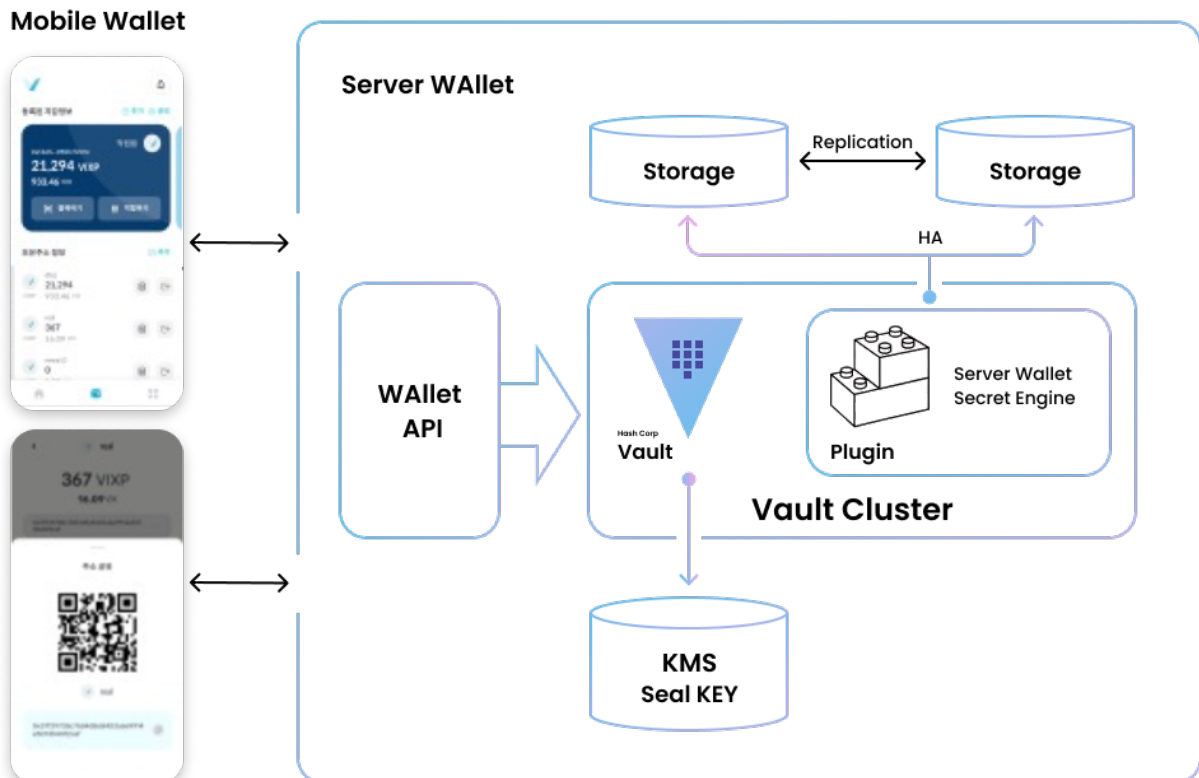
Mobile Wallet

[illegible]

21.294 VIXP
933.46 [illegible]

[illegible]

21.294
933.46 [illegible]

367
33.09 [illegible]

0

367 VIXP
16.89 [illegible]

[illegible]

Server WAllet

Storage

Replication

Storage

HA

WAllet API

Hash Corp
Vault

Plugin

Server Wallet Secret Engine

Vault Cluster

KMS
Seal KEY